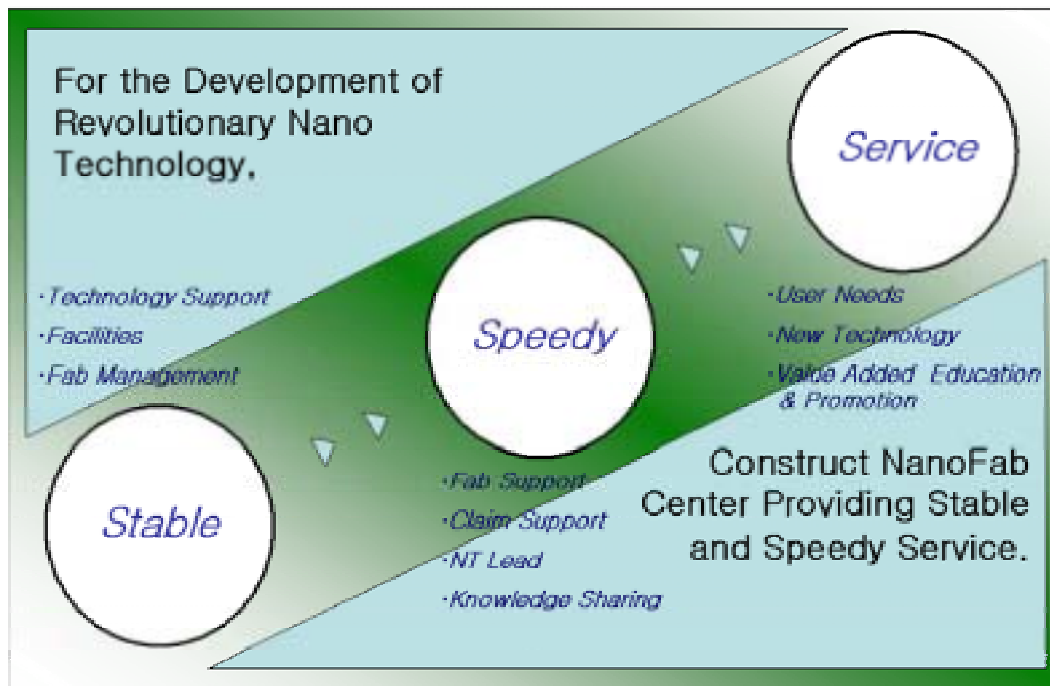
For the Development of Revolutionary Nano Technology.

Service

·Technology Support
·Facilities
·Fab Management

Speedy

·User Needs
·New Technology
·Value Added Education & Promotion

Stable

·Fab Support
·Claim Support
·NT Lead
·Knowledge Sharing

Construct NanoFab Center Providing Stable and Speedy Service.